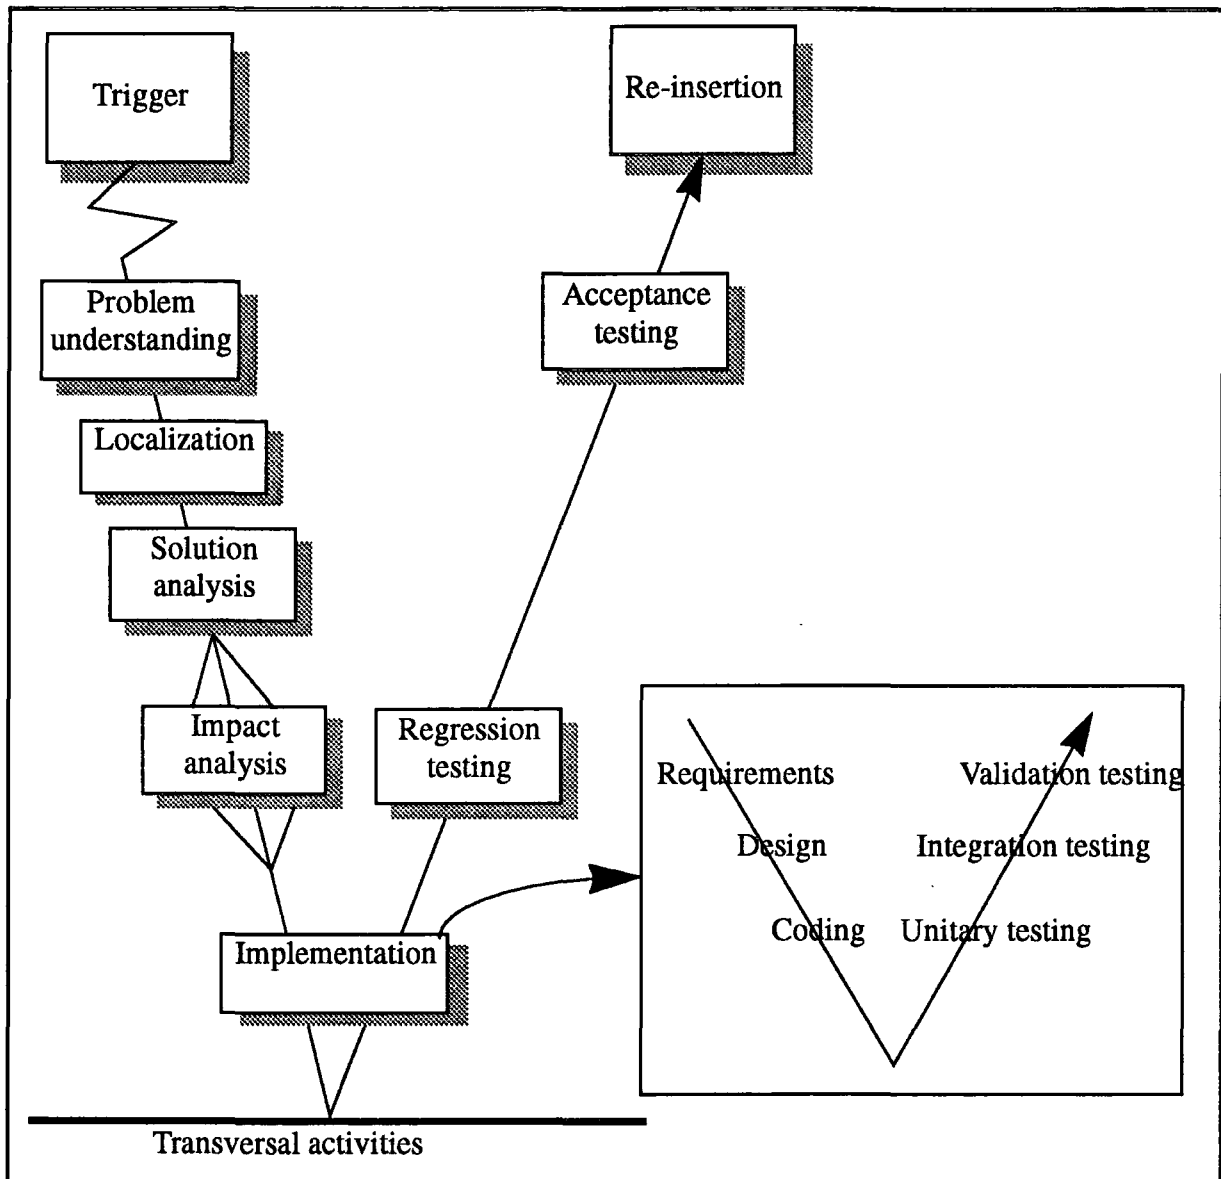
Trigger

Re-insertion

Problem understanding

Acceptance testing

Localization

Solution analysis

Impact analysis

Regression testing

Requirements

Validation testing

Design

Integration testing

Coding

Unitary testing

Implementation

Transversal activities